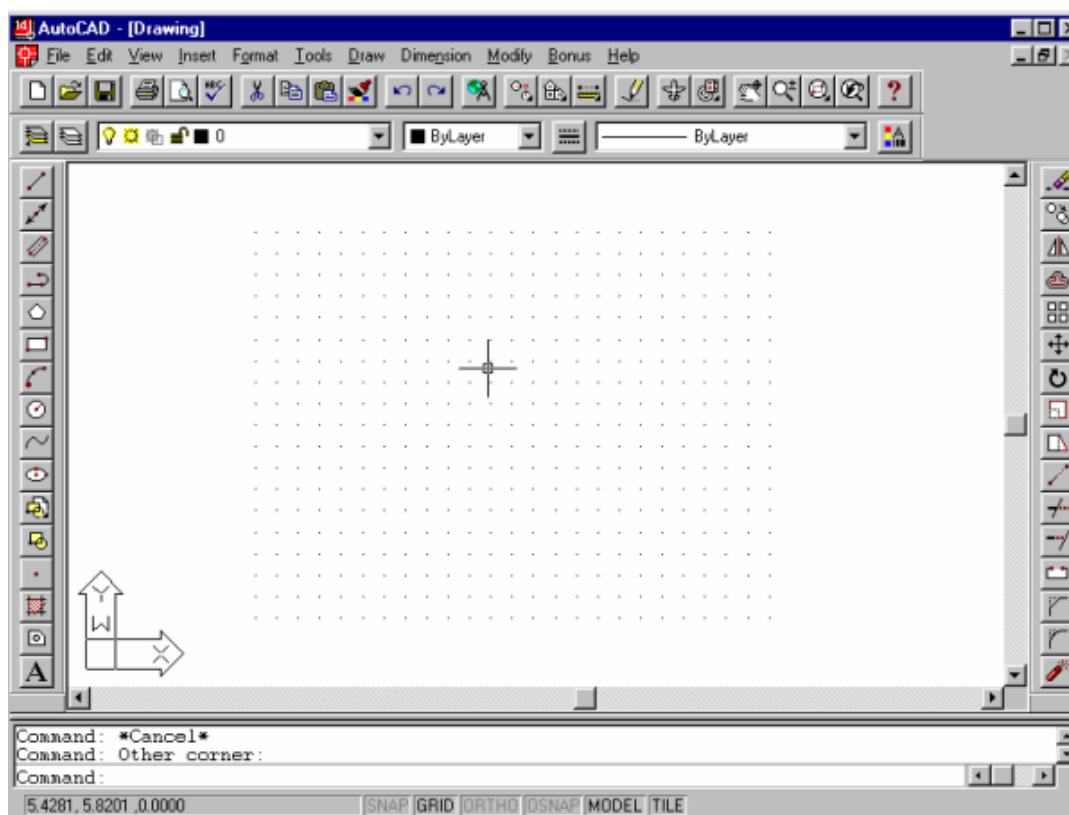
AutoCAD - [Drawing]

File Edit View Insert Format Tools Draw Dimension Modify Bonus Help

0

ByLayer

ByLayer

Y

W

X

Command: *Cancel*
Command: Other corner:
Command:

5.4281, 5.8201 ,0.0000

SNAP GRID ORTHO OSNAP MODEL TILE